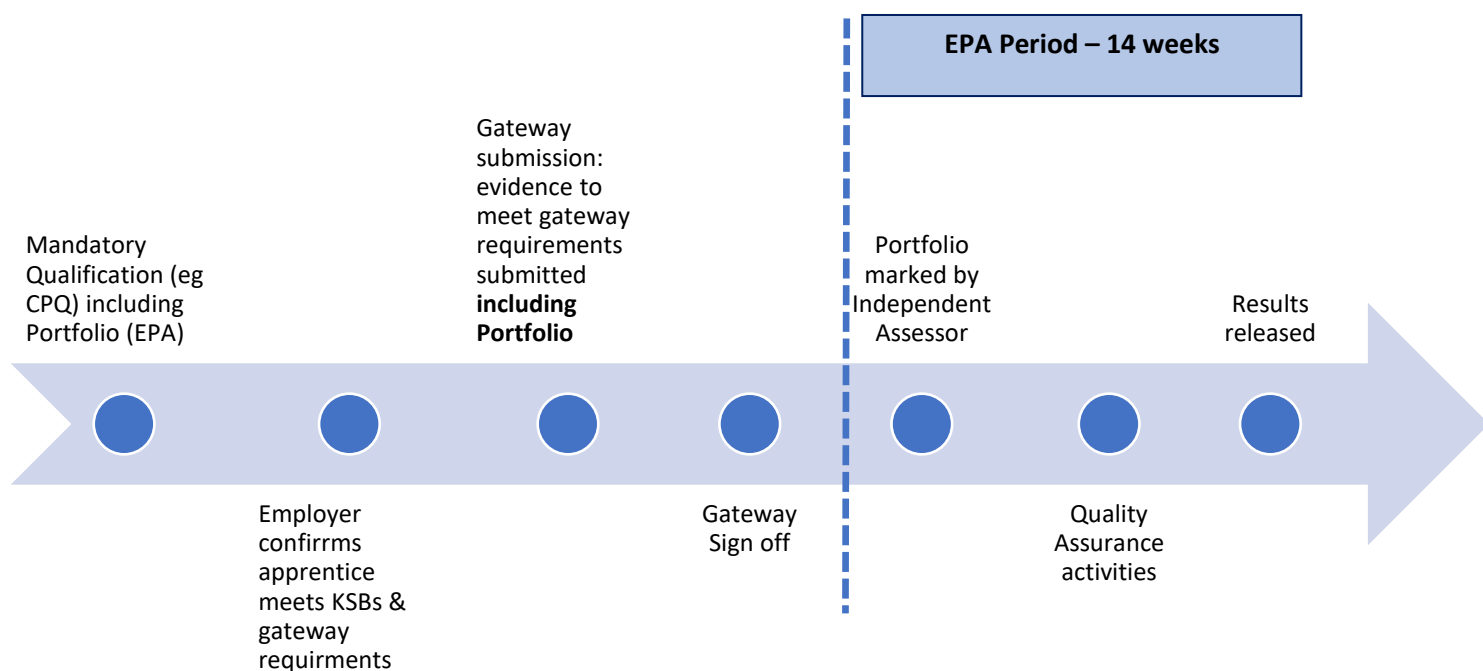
EPA Period – 14 weeks

Mandatory Qualification (eg CPQ) including Portfolio (EPA)

Employer confirrms apprentice meets KSBs & gateway requirments

Gateway submission: evidence to meet gateway requirements submitted **including Portfolio**

Gateway Sign off

Portfolio marked by Independent Assessor

Quality Assurance activities

Results released